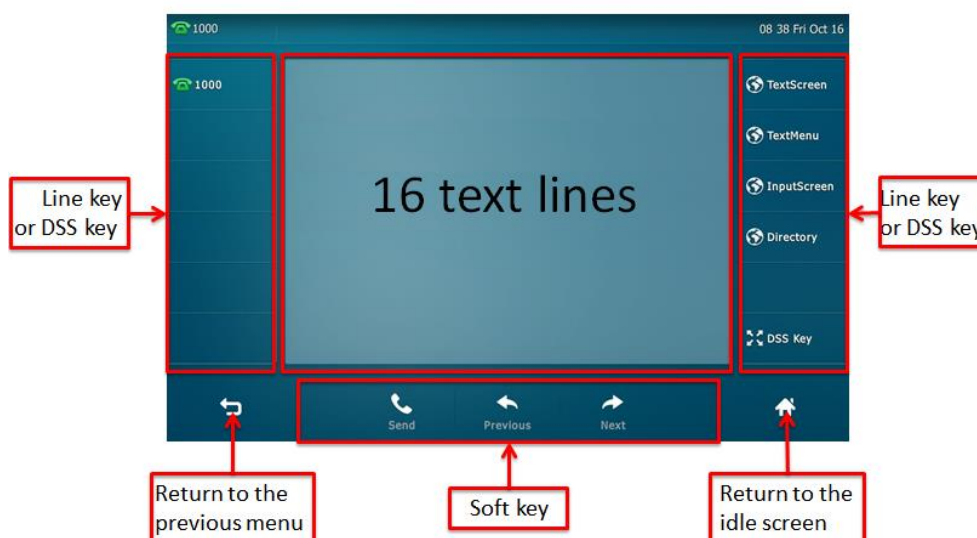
1000

08 38 Fri Oct 16

1000

16 text lines

TextScreen

TextMenu

InputScreen

Directory

DSS Key

Line key or DSS key

Line key or DSS ke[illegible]

Send

Previous

Next

Return to the previous menu

Soft key

Return to the idle screen